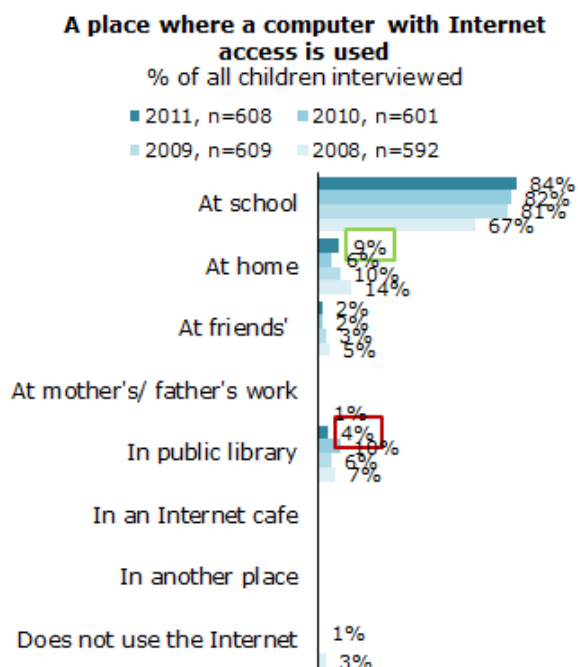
A place where a computer with Internet access is used
% of all children interviewed

2011, n=608
2010, n=601
2009, n=609
2008, n=592

At school
84%
82%
81%
67%

At home
9%
6%
10%
14%

At friends'
2%
2%
3%
5%

At mother's/ father's work

1%

In public library
4%
10%
6%
7%

In an Internet cafe

In another place

Does not use the Internet
1%
3%